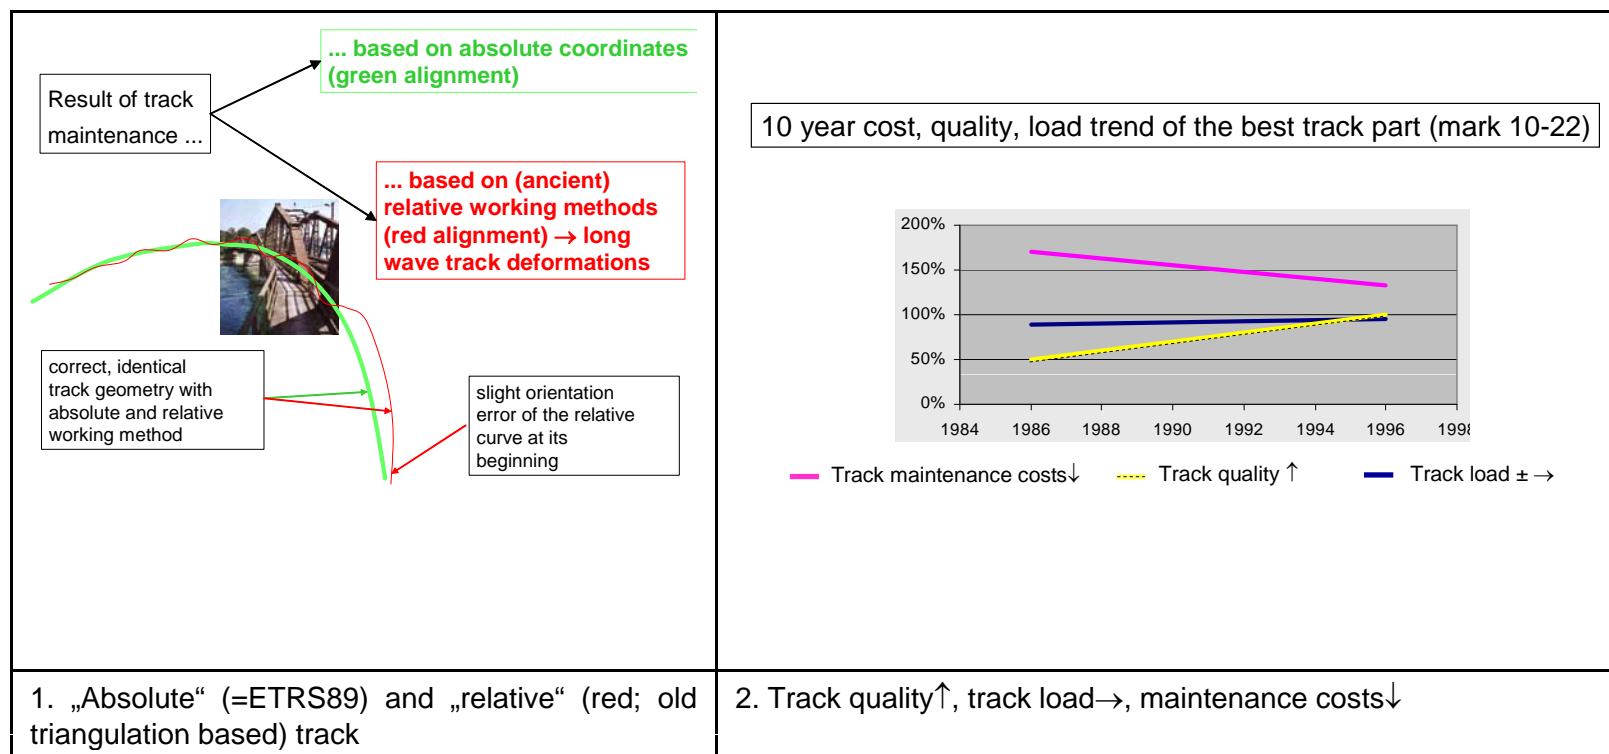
Result of track maintenance ...

... based on absolute coordinates (green alignment)

... based on (ancient) relative working methods (red alignment) → long wave track deformations

correct, identical track geometry with absolute and relative working method

slight orientation error of the relative curve at its beginning

10 year cost, quality, load trend of the best track part (mark 10-22)

200%
150%
100%
50%
0%
1984 1986 1988 1990 1992 1994 1996 199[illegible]

Track maintenance costs↓ Track quality ↑ Track load ± →

| 1. „Absolute“ (=ETRS89) and „relative“ (red; old triangulation based) track | 2. Track quality↑, track load→, maintenance costs↓ |